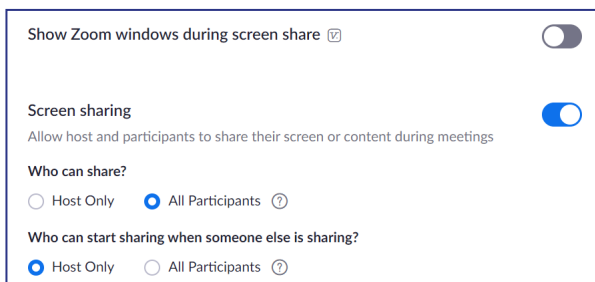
Show Zoom windows during screen share

Screen sharing
Allow host and participants to share their screen or content during meetings

Who can share?
Host Only All Participants ?

Who can start sharing when someone else is sharing?
Host Only All Participants ?